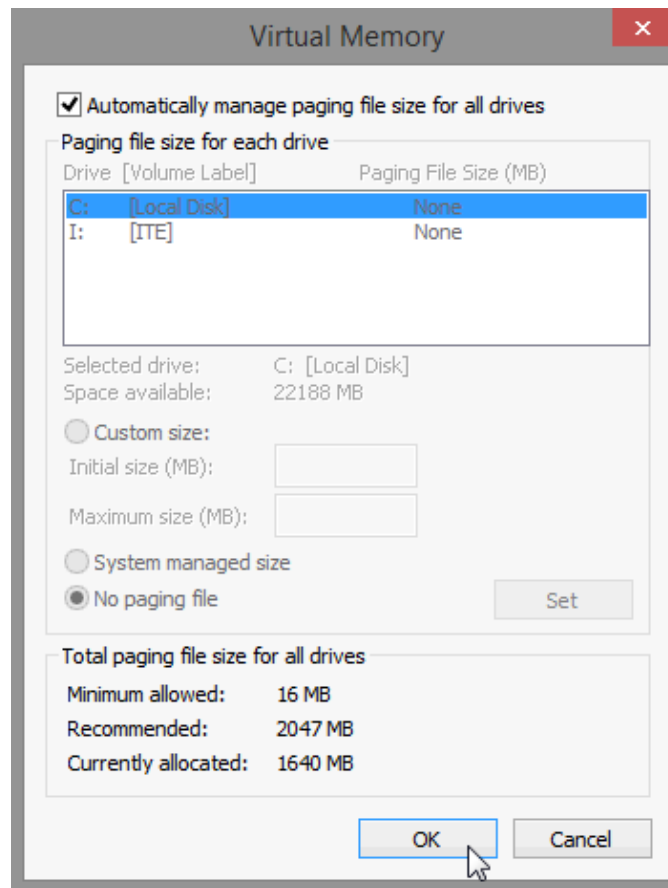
Virtual Memory

Automatically manage paging file size for all drives

Paging file size for each drive

| Drive [Volume Label] | Paging File Size (MB) |
|---|---|
| C: [Local Disk] | None |
| I: [ITE] | None |

Selected drive: C: [Local Disk]
Space available: 22188 MB

Custom size:
Initial size (MB):
Maximum size (MB):

System managed size
No paging file

Set

Total paging file size for all drives

Minimum allowed: 16 MB
Recommended: 2047 MB
Currently allocated: 1640 MB

OK
Cancel